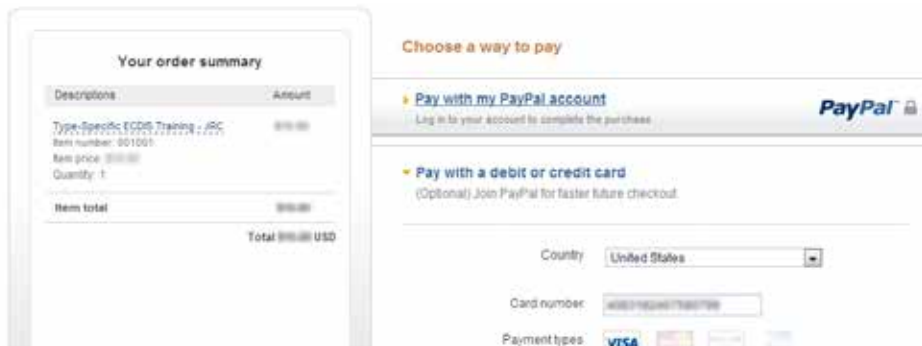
Your order summary

| Descriptions | Amount |
|---|---|
| Type-Specific ECDIS Training - JRC<br>Item number: 001001<br>Item price: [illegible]<br>Quantity: 1 | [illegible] |
| Item total | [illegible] |

Total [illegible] USD

Choose a way to pay

Pay with my PayPal account
Log in to your account to complete the purchase

PayPal

Pay with a debit or credit card
(Optional) Join PayPal for faster future checkout

Country United States

Card number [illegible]

Payment types VISA